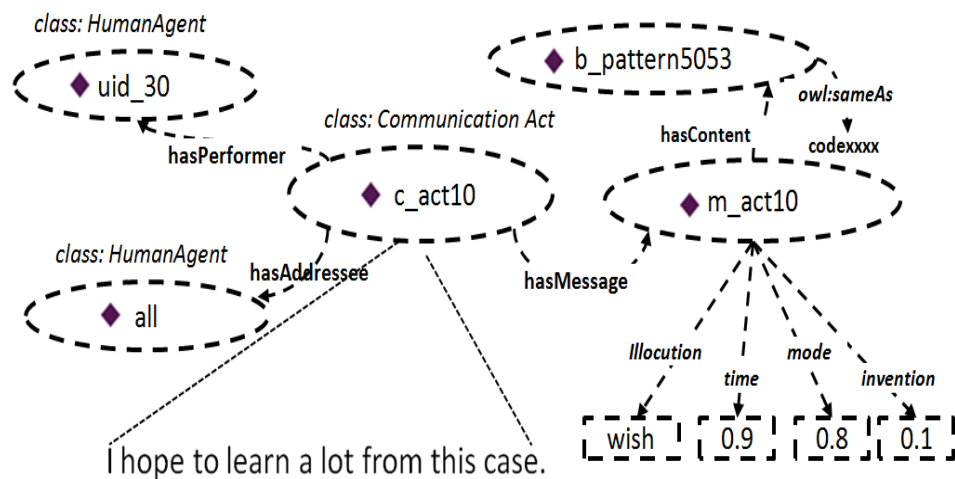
class: HumanAgent

uid_30

hasPerformer

class: Communication Act

c_act10

class: HumanAgent

hasAddressee

all

b_pattern5053

owl:sameAs

hasContent

codexxxx

m_act10

hasMessage

Illocution

time

mode

invention

wish

0.9

0.8

0.1

I hope to learn a lot from this case.